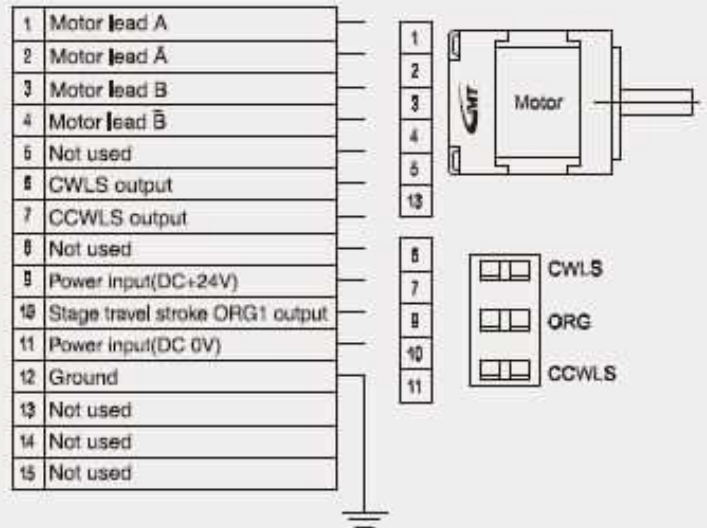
| 1 | Motor lead A |
|---|---|
| 2 | Motor lead $\bar{A}$ |
| 3 | Motor lead B |
| 4 | Motor lead $\bar{B}$ |
| 5 | Not used |
| 6 | CWLS output |
| 7 | CCWLS output |
| 8 | Not used |
| 9 | Power input(DC+24V) |
| 10 | Stage travel stroke ORG1 output |
| 11 | Power input(DC 0V) |
| 12 | Ground |
| 13 | Not used |
| 14 | Not used |
| 15 | Not used |

1
2
3
4
5
13

CMT
Motor

6
7
9
10
11

CWLS
ORG
CCWLS